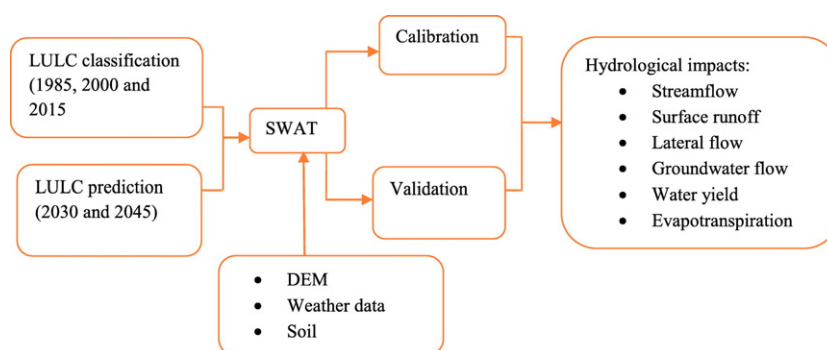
LULC classification (1985, 2000 and 2015

LULC prediction (2030 and 2045)

SWAT

Calibration

Validation

Hydrological impacts:
• Streamflow
• Surface runoff
• Lateral flow
• Groundwater flow
• Water yield
• Evapotranspiration

• DEM
• Weather data
• Soil